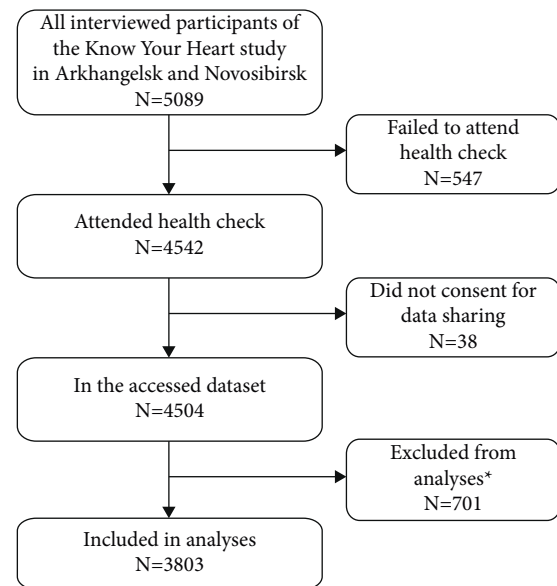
All interviewed participants of the Know Your Heart study in Arkhangelsk and Novosibirsk
N=5089

Failed to attend health check
N=547

Attended health check
N=4542

Did not consent for data sharing
N=38

In the accessed dataset
N=4504

Excluded from analyses*
N=701

Included in analyses
N=3803